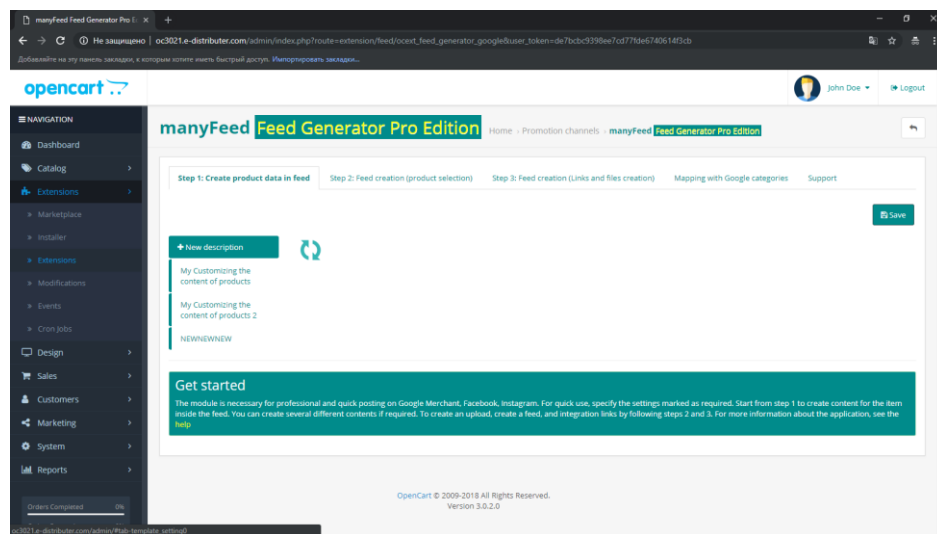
manyFeed Feed Generator Pro E ×

Не защищено | oc3021.e-distributer.com/admin/index.php?route=extension/feed/ocext_feed_generator_google&user_token=de7bcbc9398ee7cd77fde6740614f3cb

Добавляйте на эту панель закладки, к которым хотите иметь быстрый доступ. Импортировать закладки...

opencart

John Doe ▾ Logout

NAVIGATION
Dashboard
Catalog
Extensions
» Marketplace
» Installer
» Extensions
» Modifications
» Events
» Cron Jobs
Design
Sales
Customers
Marketing
System
Reports

Orders Completed 0%

manyFeed Feed Generator Pro Edition

Home › Promotion channels › manyFeed Feed Generator Pro Edition

Step 1: Create product data in feed | Step 2: Feed creation (product selection) | Step 3: Feed creation (Links and files creation) | Mapping with Google categories | Support

Save

+ New description

My Customizing the content of products

My Customizing the content of products 2

NEWNEWNEW

Get started

The module is necessary for professional and quick posting on Google Merchant, Facebook, Instagram. For quick use, specify the settings marked as required. Start from step 1 to create content for the item inside the feed. You can create several different contents if required. To create an upload, create a feed, and integration links by following steps 2 and 3. For more information about the application, see the help

OpenCart © 2009-2018 All Rights Reserved.
Version 3.0.2.0

oc3021.e-distributer.com/admin/#tab-template_setting0